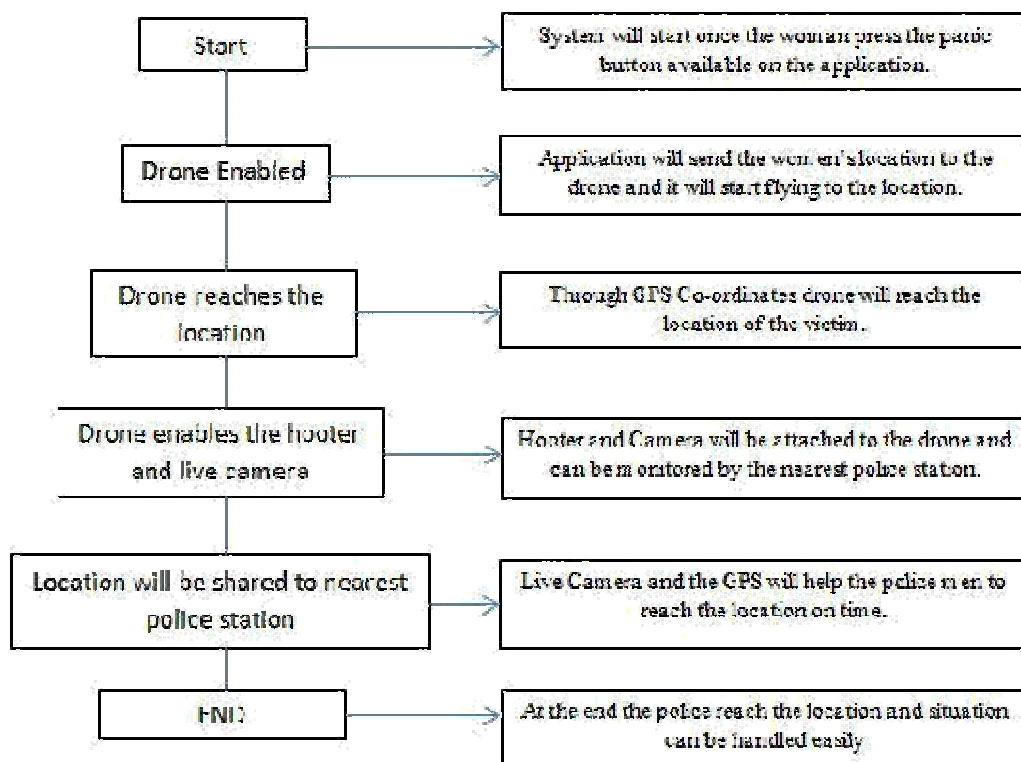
Start

System will start once the woman press the panic button available on the application.

Drone Enabled

Application will send the women's location to the drone and it will start flying to the location.

Drone reaches the location

Though GPS Co-ordinates drone will reach the location of the victim.

Drone enables the hooter and live camera

Hooter and Camera will be attached to the drone and can be monitored by the nearest police station.

Location will be shared to nearest police station

Live Camera and the GPS will help the police men to reach the location on time.

END

At the end the police reach the location and situation can be handled easily